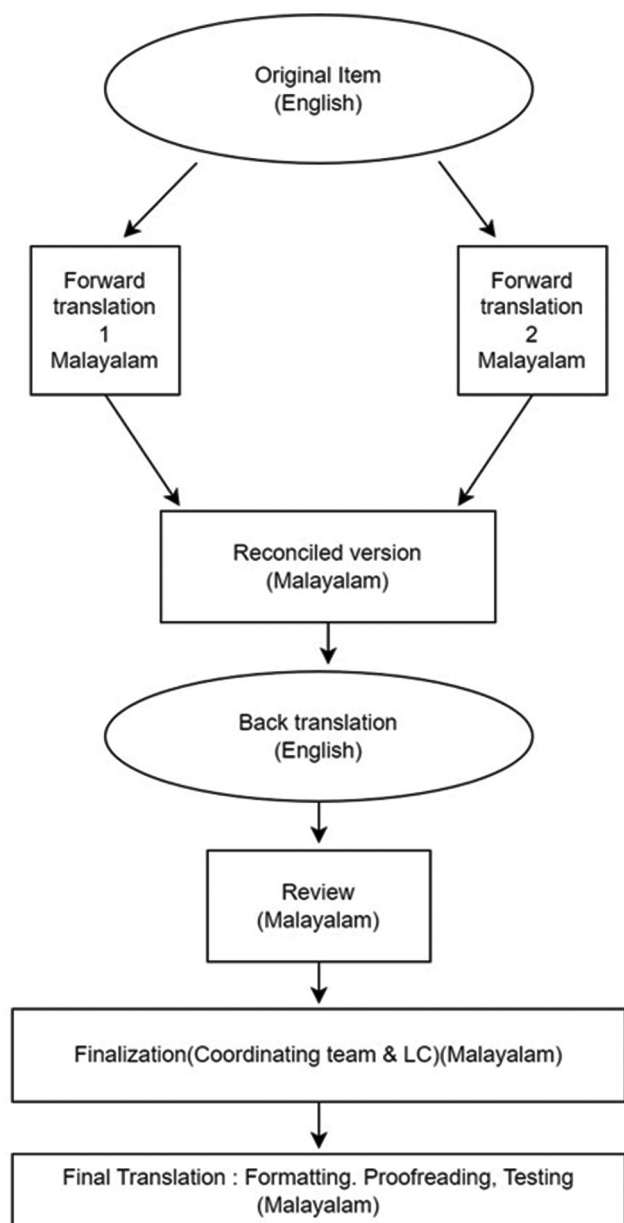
Original Item
(English)

Forward translation
1
Malayalam

Forward translation
2
Malayalam

Reconciled version
(Malayalam)

Back translation
(English)

Review
(Malayalam)

Finalization(Coordinating team & LC)(Malayalam)

Final Translation : Formatting. Proofreading, Testing
(Malayalam)